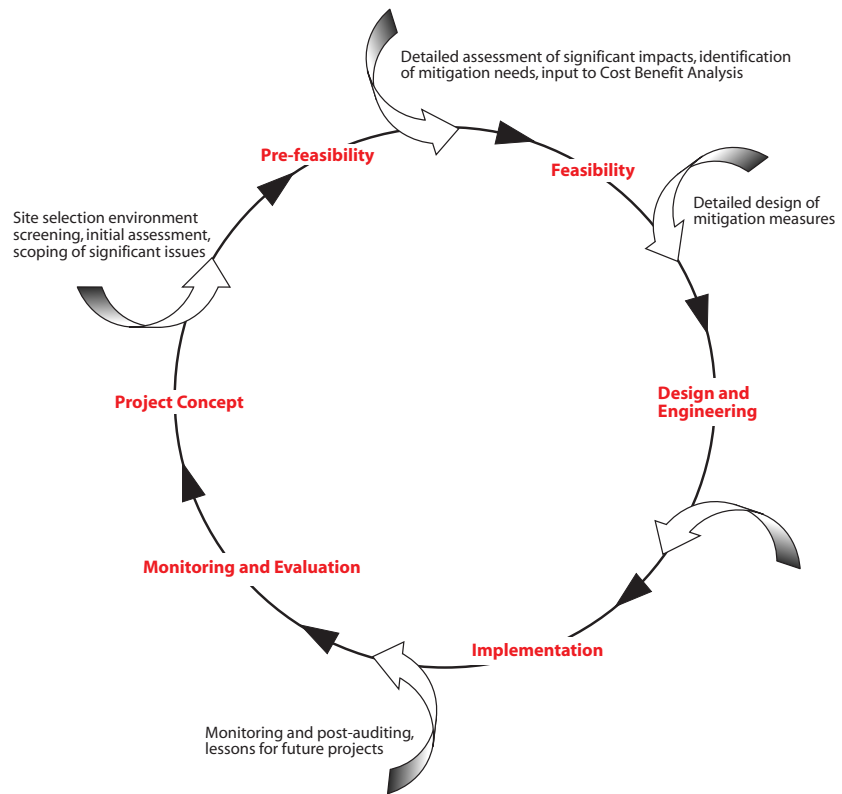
Detailed assessment of significant impacts, identification of mitigation needs, input to Cost Benefit Analysis

Pre-feasibility

Feasibility

Detailed design of mitigation measures

Site selection environment screening, initial assessment, scoping of significant issues

Project Concept

Design and Engineering

Monitoring and Evaluation

Implementation

Monitoring and post-auditing, lessons for future projects